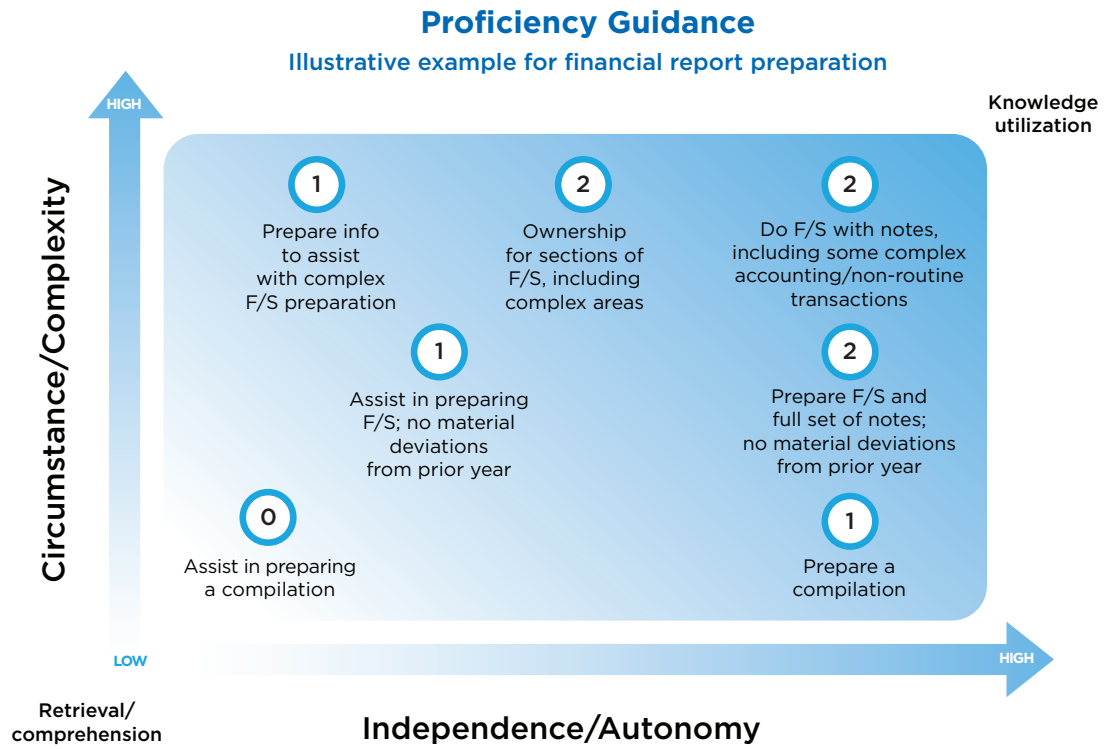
Proficiency Guidance

Illustrative example for financial report preparation

HIGH

Knowledge utilization

Circumstance/Complexity

1
Prepare info to assist with complex F/S preparation

2
Ownership for sections of F/S, including complex areas

2
Do F/S with notes, including some complex accounting/non-routine transactions

1
Assist in preparing F/S; no material deviations from prior year

2
Prepare F/S and full set of notes; no material deviations from prior year

0
Assist in preparing a compilation

1
Prepare a compilation

LOW

HIGH

Retrieval/ comprehension

Independence/Autonomy